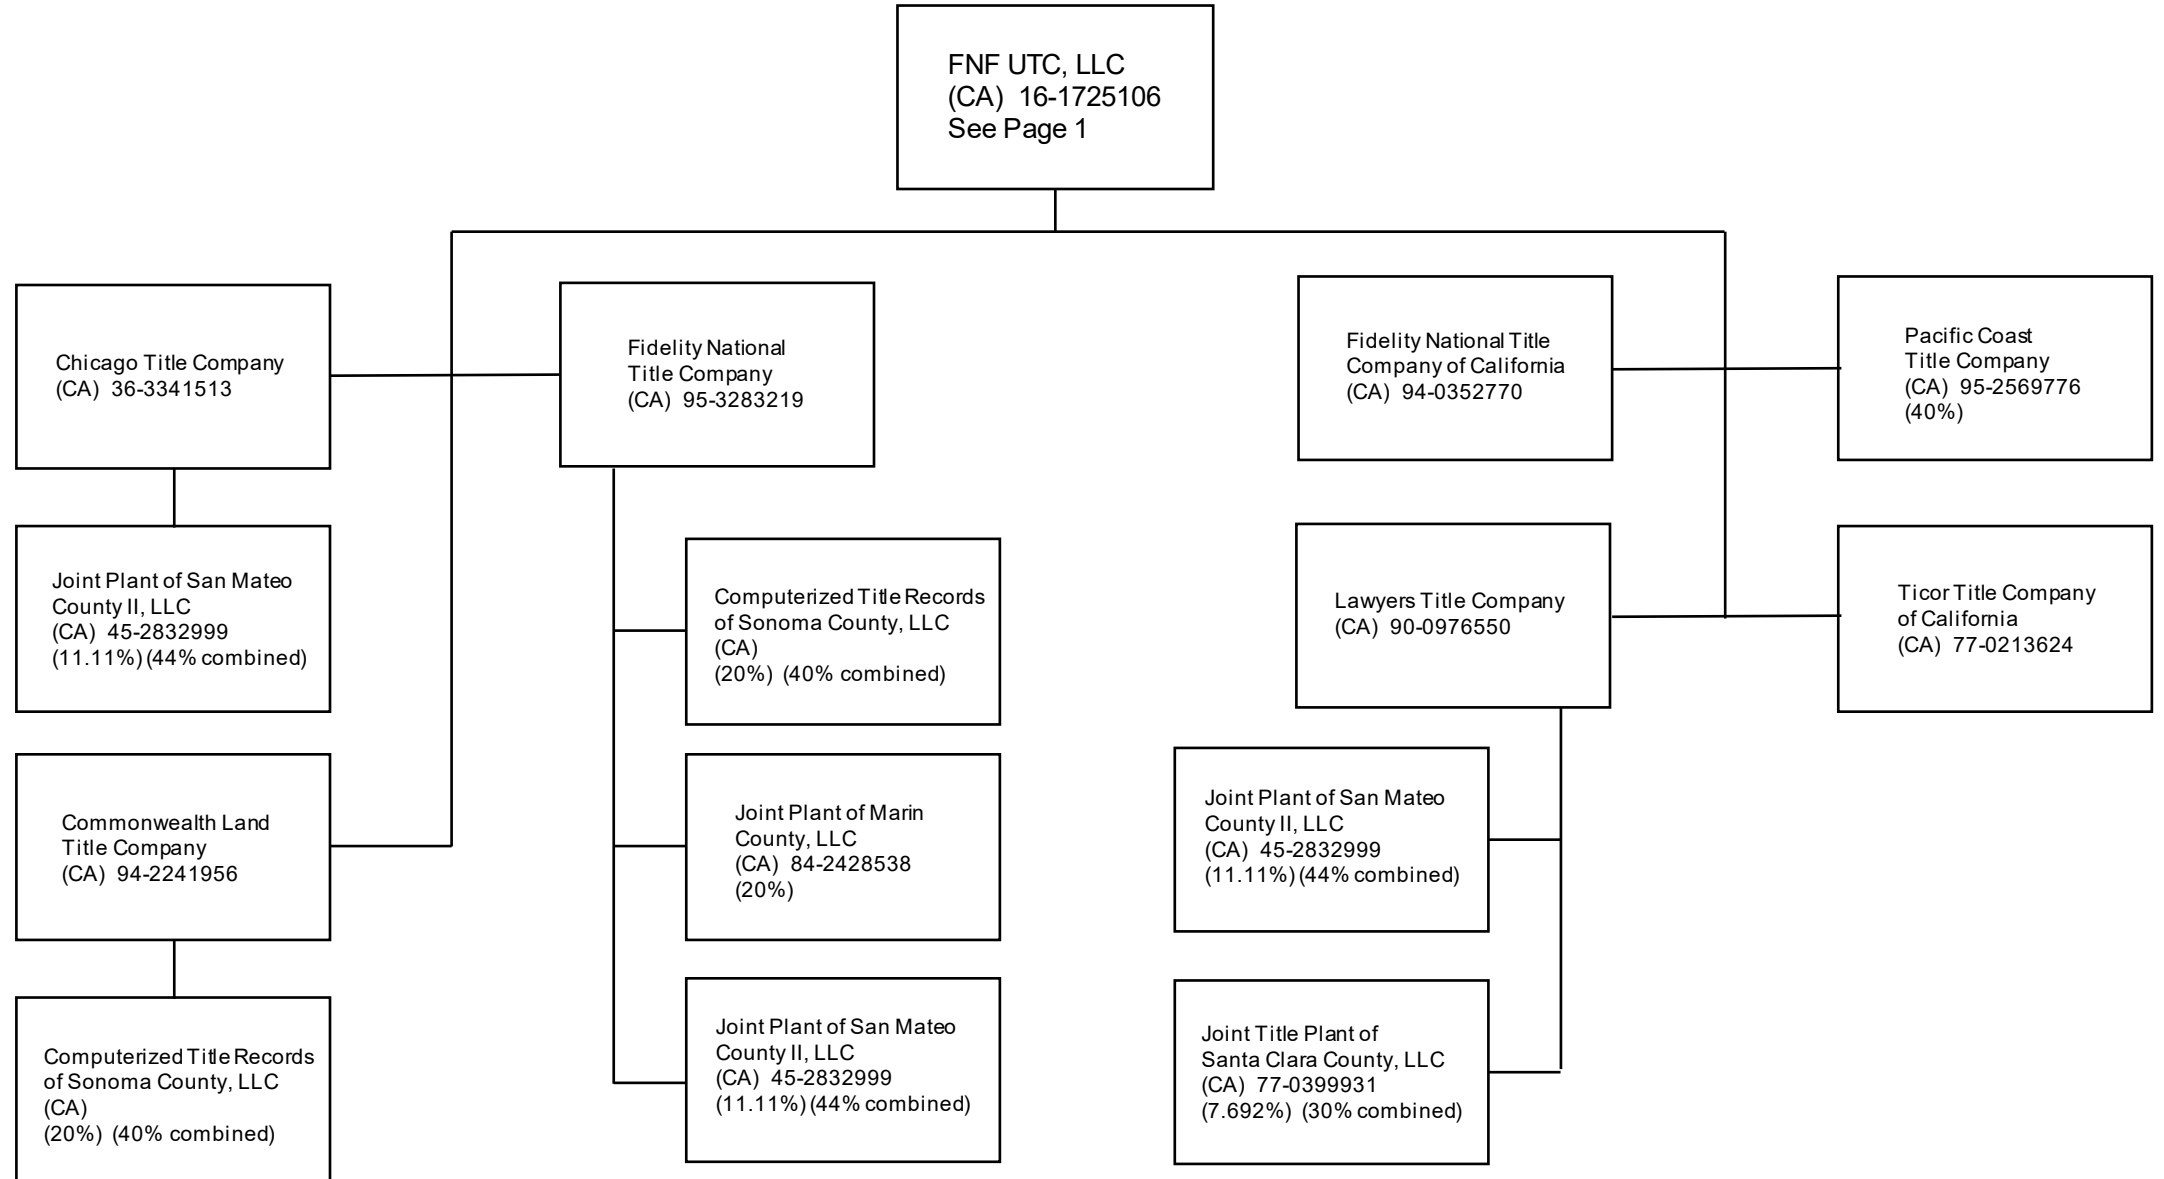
FNF UTC, LLC
(CA) 16-1725106
See Page 1

Chicago Title Company
(CA) 36-3341513

Fidelity National
Title Company
(CA) 95-3283219

Fidelity National Title
Company of California
(CA) 94-0352770

Pacific Coast
Title Company
(CA) 95-2569776
(40%)

Joint Plant of San Mateo
County II, LLC
(CA) 45-2832999
(11.11%) (44% combined)

Computerized Title Records
of Sonoma County, LLC
(CA)
(20%) (40% combined)

Lawyers Title Company
(CA) 90-0976550

Ticor Title Company
of California
(CA) 77-0213624

Commonwealth Land
Title Company
(CA) 94-2241956

Joint Plant of Marin
County, LLC
(CA) 84-2428538
(20%)

Joint Plant of San Mateo
County II, LLC
(CA) 45-2832999
(11.11%) (44% combined)

Computerized Title Records
of Sonoma County, LLC
(CA)
(20%) (40% combined)

Joint Plant of San Mateo
County II, LLC
(CA) 45-2832999
(11.11%) (44% combined)

Joint Title Plant of
Santa Clara County, LLC
(CA) 77-0399931
(7.692%) (30% combined)